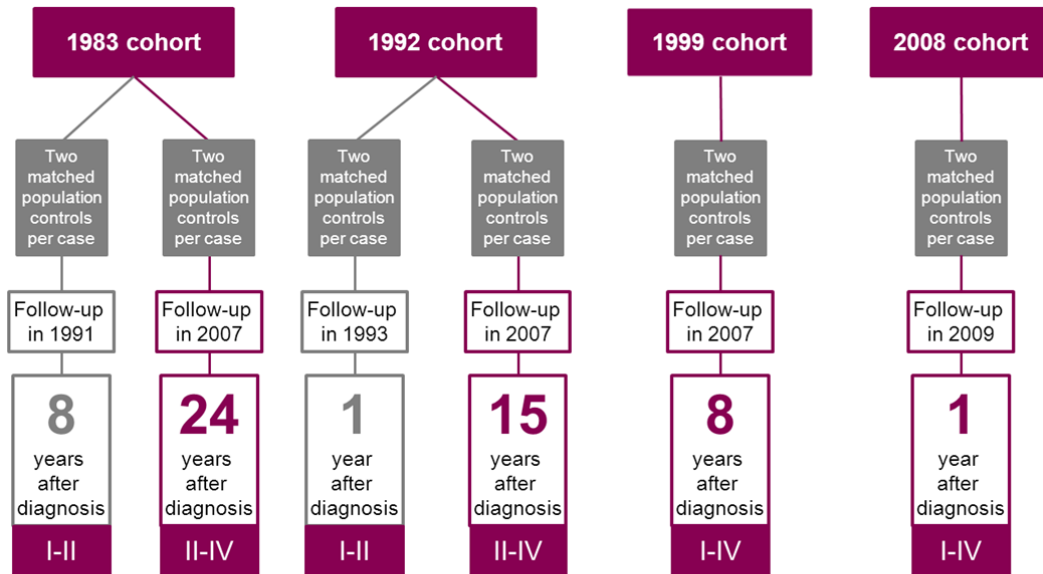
1983 cohort

Two matched population controls per case

Follow-up in 1991

8 years after diagnosis

I-II

Two matched population controls per case

Follow-up in 2007

24 years after diagnosis

II-IV

1992 cohort

Two matched population controls per case

Follow-up in 1993

1 year after diagnosis

I-II

Two matched population controls per case

Follow-up in 2007

15 years after diagnosis

II-IV

1999 cohort

Two matched population controls per case

Follow-up in 2007

8 years after diagnosis

I-IV

2008 cohort

Two matched population controls per case

Follow-up in 2009

1 year after diagnosis

I-IV